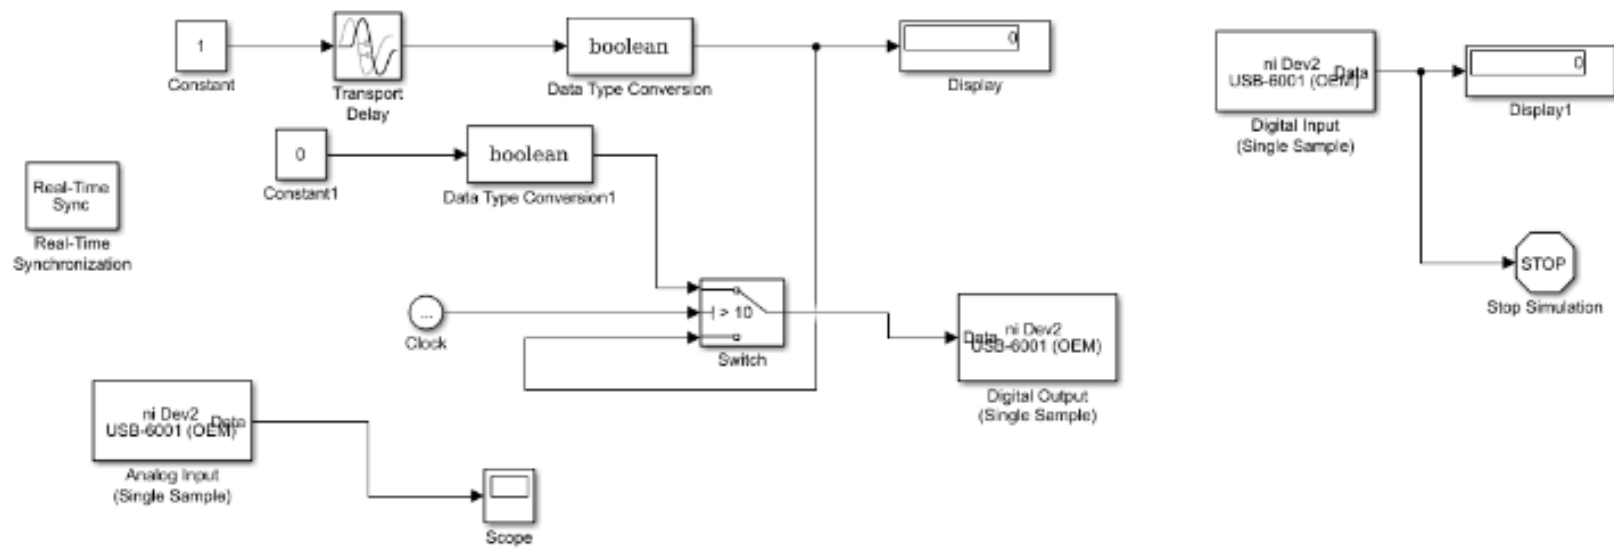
1

Constant

Transport Delay

boolean

Data Type Conversion

0

Display

ni Dev2
USB-6001 (OEM)
Data

Digital Input
(Single Sample)

0

Display1

Real-Time Sync

Real-Time Synchronization

0

Constant1

boolean

Data Type Conversion1

STOP

Stop Simulation

...

Clock

u > 10

Switch

Data
ni Dev2
USB-6001 (OEM)

Digital Output
(Single Sample)

ni Dev2
USB-6001 (OEM)
Data

Analog Input
(Single Sample)

Scope